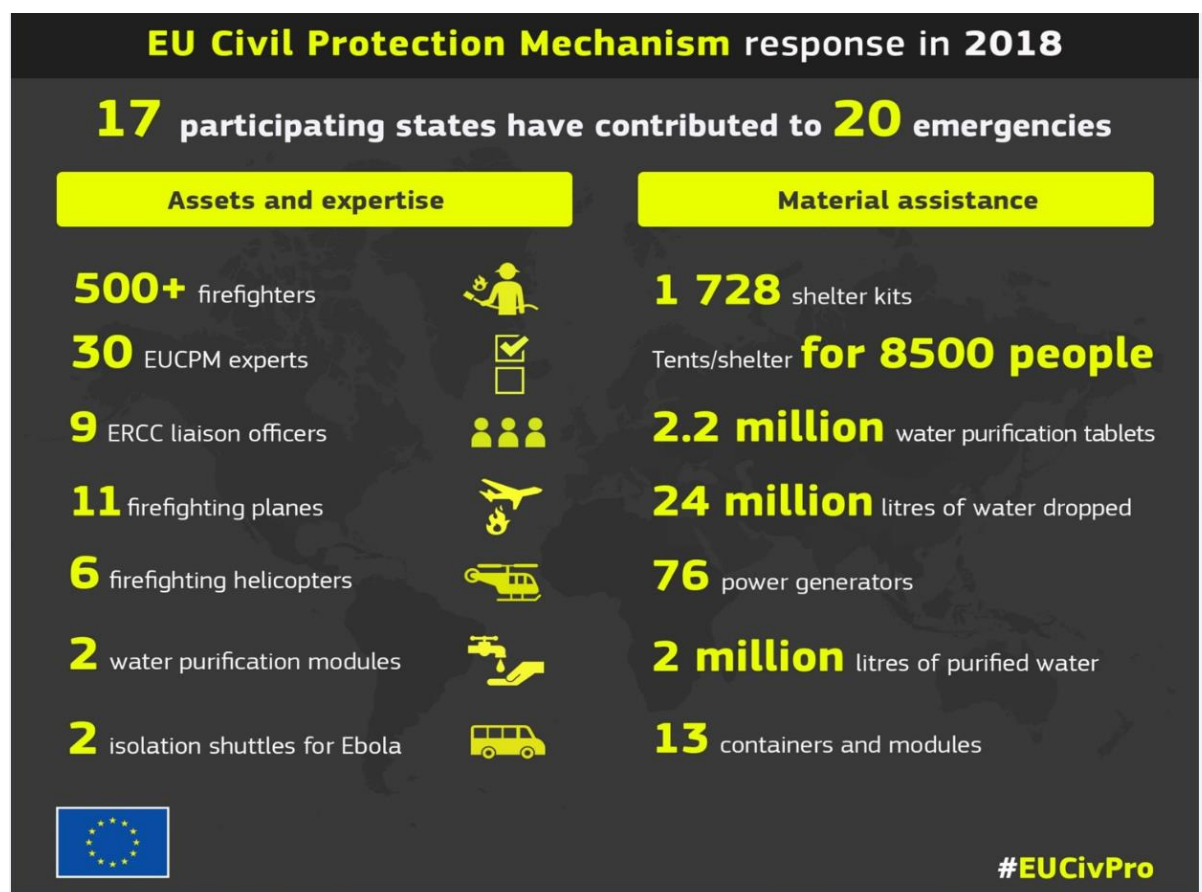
EU Civil Protection Mechanism response in 2018

17 participating states have contributed to 20 emergencies

Assets and expertise

500+ firefighters

30 EUCPM experts

9 ERCC liaison officers

11 firefighting planes

6 firefighting helicopters

2 water purification modules

2 isolation shuttles for Ebola

Material assistance

1 728 shelter kits

Tents/shelter for 8500 people

2.2 million water purification tablets

24 million litres of water dropped

76 power generators

2 million litres of purified water

13 containers and modules

#EUCivPro